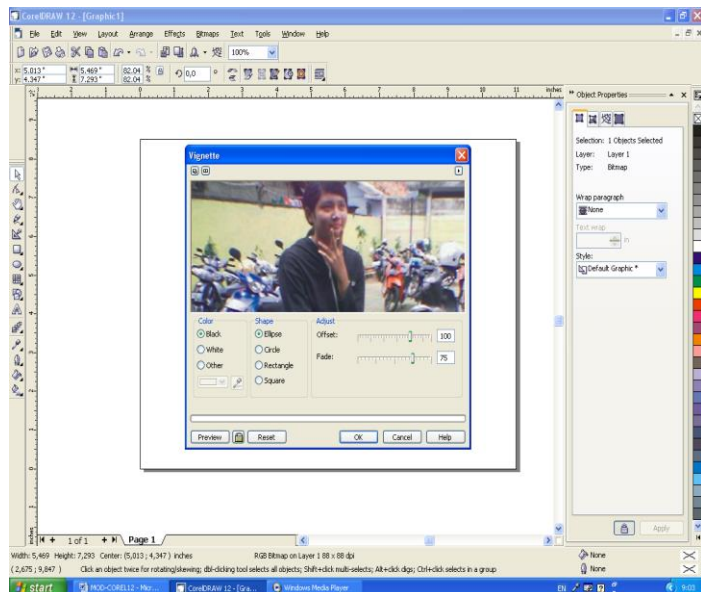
CorelDRAW 12 - [Graphic1]

File Edit View Layout Arrange Effects Bitmaps Text Tools Window Help

100%

x: 5,013 " y: 4,347 " 5,469 " 7,293 " 82,04 % 82,04 % 0,0 °

inches

Vignette

Color
Black
White
Other

Shape
Ellipse
Circle
Rectangle
Square

Adjust
Offset: 100
Fade: 75

Preview Reset OK Cancel Help

Object Properties

Selection: 1 Objects Selected
Layer: Layer 1
Type: Bitmap

Wrap paragraph
None

Text wrap
in

Style:
Default Graphic *

Apply

1 of 1 Page 1

Width: 5,469 Height: 7,293 Center: (5,013 ; 4,347 ) inches RGB Bitmap on Layer 1 88 x 88 dpi

( 2,675 ; 9,847 ) Click an object twice for rotating/skewing; dbl-clicking tool selects all objects; Shift+click multi-selects; Alt+click digs; Ctrl+click selects in a group

None
None

start MOD-COREL12 - Micr... CorelDRAW 12 - [Gra... Windows Media Player EN 9:03